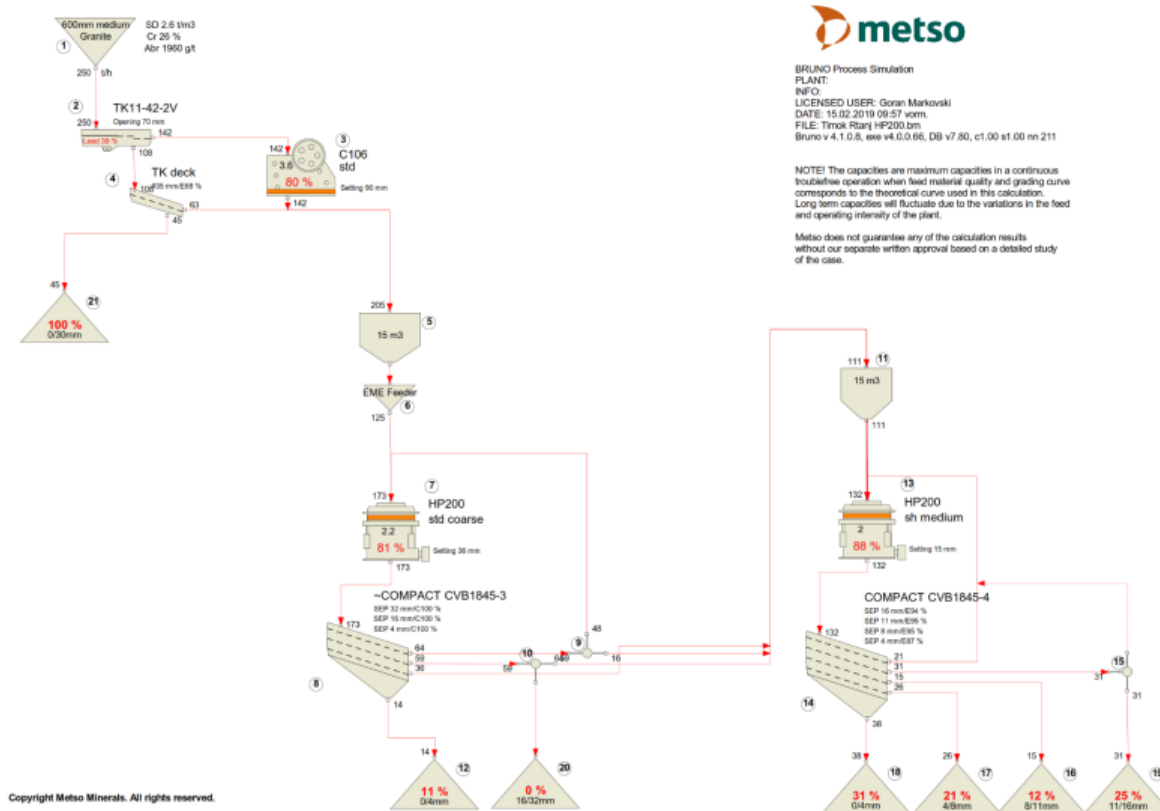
600mm medium Granite
1
SD 2.6 t/m3
Cr 26 %
Abr 1960 g/t
250 t/h

metso

BRUNO Process Simulation
PLANT:
INFO:
LICENSED USER: Goran Markovski
DATE: 15.02.2019 09:57 vorm.
FILE: Timok Rtanj HP200.bm
Bruno v 4.1.0.8, exe v4.0.0.66, DB v7.80, c1.00 s1.00 nn 211

NOTE! The capacities are maximum capacities in a continuous troublefree operation when feed material quality and grading curve corresponds to the theoretical curve used in this calculation. Long term capacities will fluctuate due to the variations in the feed and operating intensity of the plant.

Metso does not guarantee any of the calculation results without our separate written approval based on a detailed study of the case.

2
TK11-42-2V
Opening 70 mm
250
142
Load 38 %
108

3
C106
std
142
3.6
80 %
Setting 90 mm
142

4
TK deck
108
635 mm/E88 %
63
45

45
21
100 %
0/30mm

205
5
15 m3

EME Feeder
6
125

7
HP200
std coarse
173
2.2
81 %
Setting 38 mm
173

~COMPACT CVB1845-3
173
SEP 32 mm/C100 %
SEP 16 mm/C100 %
SEP 4 mm/C100 %
64
59
36
8
14

10
9
48
59
64
48
16

14
12
11 %
0/4mm

20
0 %
16/32mm

111
11
15 m3
111

13
HP200
sh medium
132
2
88 %
Setting 15 mm
132

COMPACT CVB1845-4
SEP 16 mm/E94 %
SEP 11 mm/E95 %
SEP 8 mm/E95 %
SEP 4 mm/E97 %
132
21
31
15
26
14
38

15
31
31

38
18
31 %
0/4mm

26
17
21 %
4/8mm

15
16
12 %
8/11mm

31
15
25 %
11/16mm

Copyright Metso Minerals. All rights reserved.